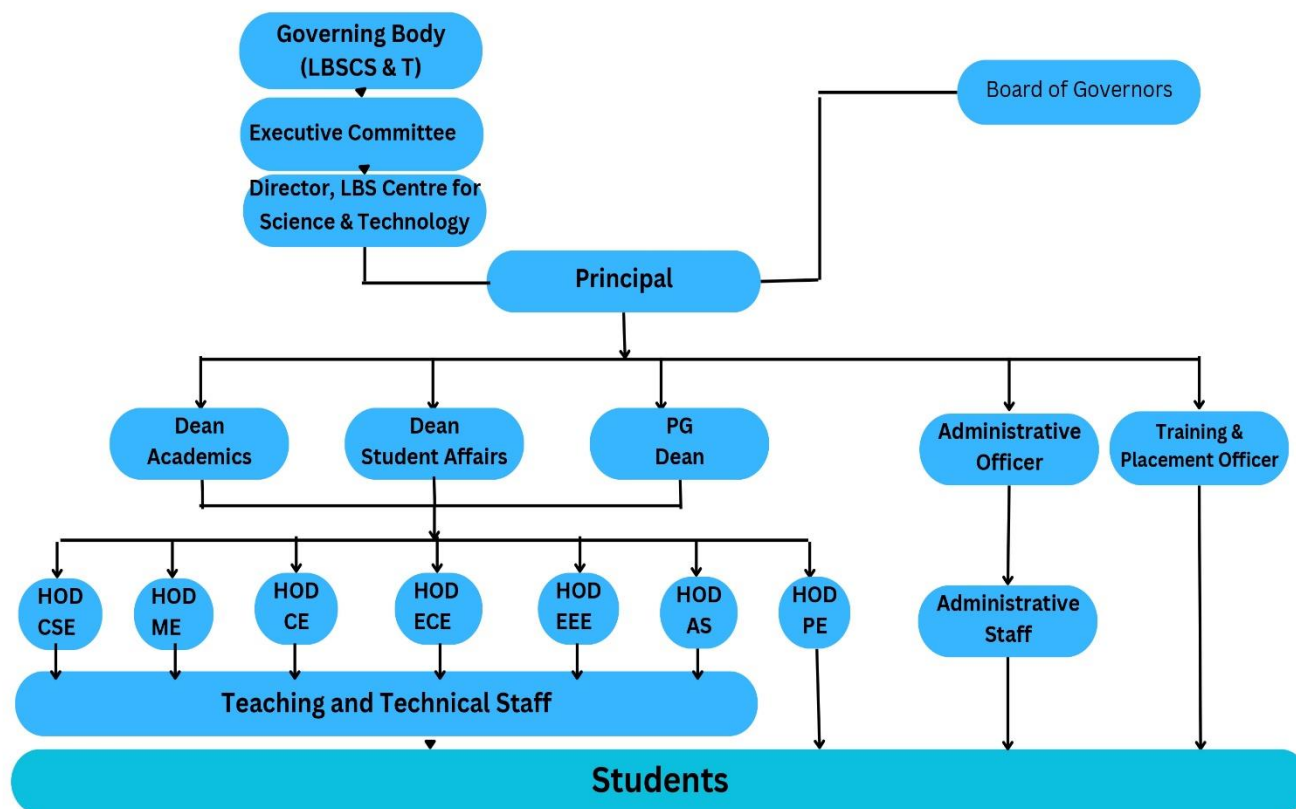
Governing Body (LBSCS & T)

Executive Committee

Director, LBS Centre for Science & Technology

Board of Governors

Principal

Dean Academics

Dean Student Affairs

PG Dean

Administrative Officer

Training & Placement Officer

HOD CSE

HOD ME

HOD CE

HOD ECE

HOD EEE

HOD AS

HOD PE

Administrative Staff

Teaching and Technical Staff

Students